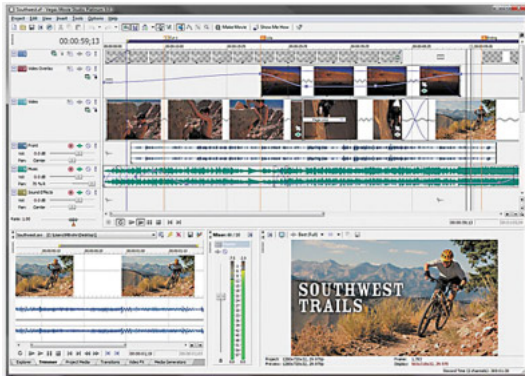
Southwest.vf - Vegas Movie Studio Platinum 9.0

Project Edit View Insert Tools Options Help

Make Movie

Show Me How

00:00:59;13

Video Overlay

Video

Music

Sound Effects

Vol: 0.0 dB

Pan: Center

Rate: 1.00

Mixer

Best (Full)

SOUTHWEST TRAILS

Explorer

Trimmer

Project Media

Transitions

Video FX

Media Generators

Project: 1280x720x32, 29.970p

Preview: 1280x720x32, 29.970p

Frame: 1,787

Display:

Record Time (2 channels):